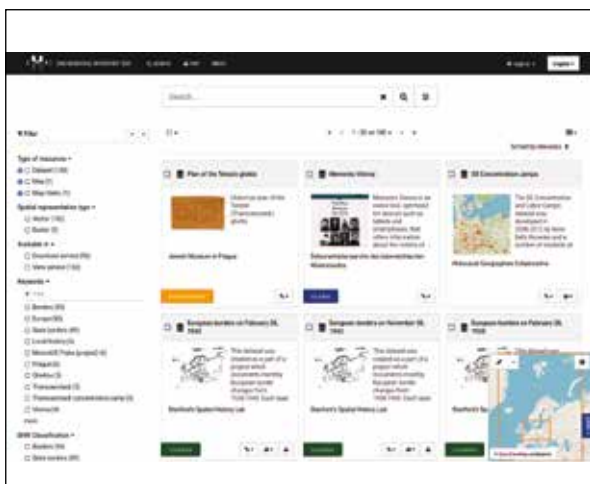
Search...

Filter

Type of resource
Dataset (10)
Map (7)
Map (Web) (5)

Spatial representation type
Vector (10)
Raster (5)

Available in
Download service (8)
View service (10)

Keywords
Borders (8)
Europe (8)
State borders (8)
Local history (5)
Prague (4)
Theresienstadt (3)
Vienna (3)

GEMET Classification
Borders (8)
State borders (8)

Plan of the Terezín ghetto

Jewish Museum in Prague

Memorial Library

Dokumentationsarchiv des österreichischen Widerstandes

SS Concentration Camps

Holocaust Geographies Collaborative

European borders on February 28, 1942

Stanford's Spatial History Lab

European borders on November 30, 1942

Stanford's Spatial History Lab

European borders on February 28, 1938

Stanford's Spatial History Lab